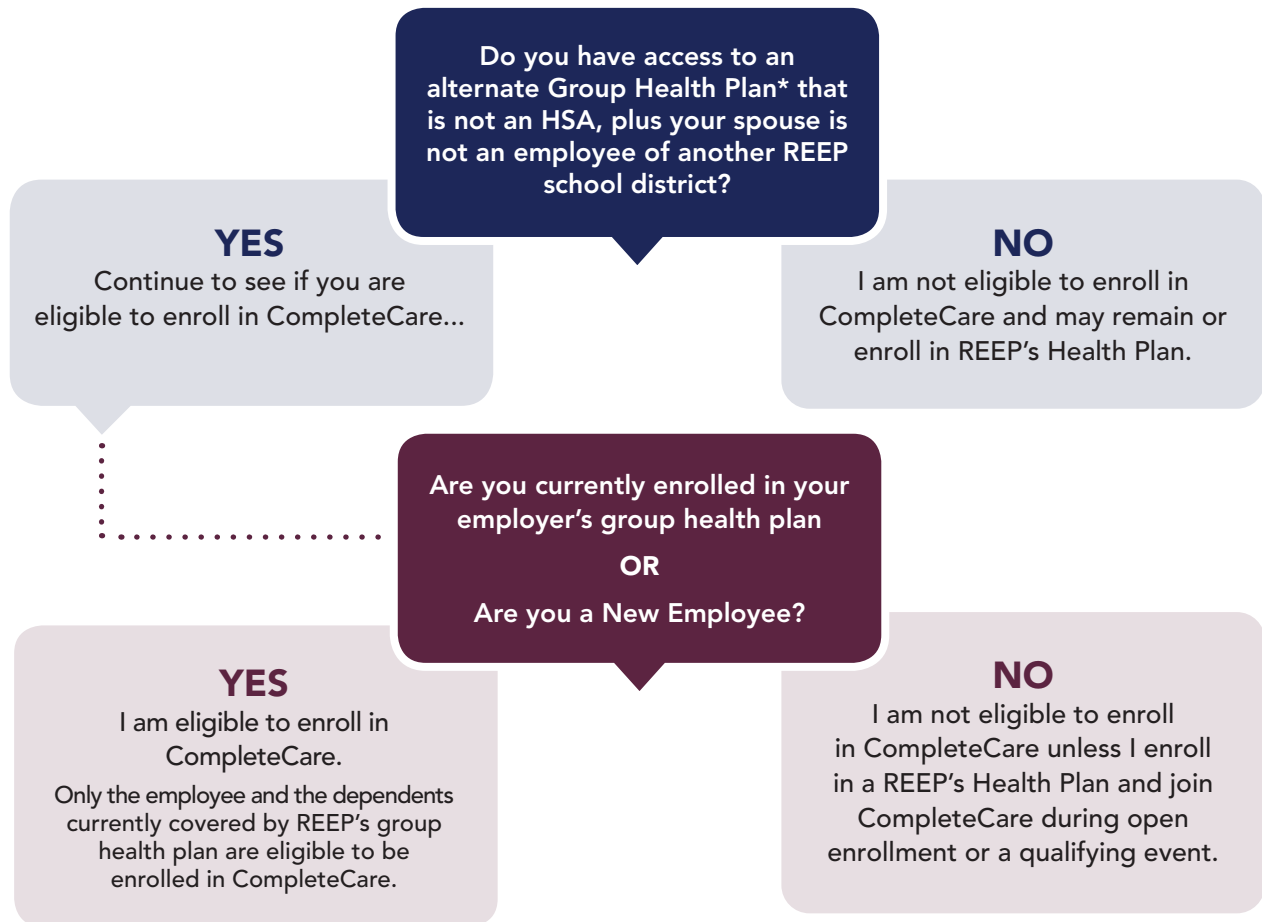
Do you have access to an alternate Group Health Plan* that is not an HSA, plus your spouse is not an employee of another REEP school district?

YES
Continue to see if you are eligible to enroll in CompleteCare...

NO
I am not eligible to enroll in CompleteCare and may remain or enroll in REEP's Health Plan.

Are you currently enrolled in your employer's group health plan

OR

Are you a New Employee?

YES
I am eligible to enroll in CompleteCare.

Only the employee and the dependents currently covered by REEP's group health plan are eligible to be enrolled in CompleteCare.

NO
I am not eligible to enroll in CompleteCare unless I enroll in a REEP's Health Plan and join CompleteCare during open enrollment or a qualifying event.